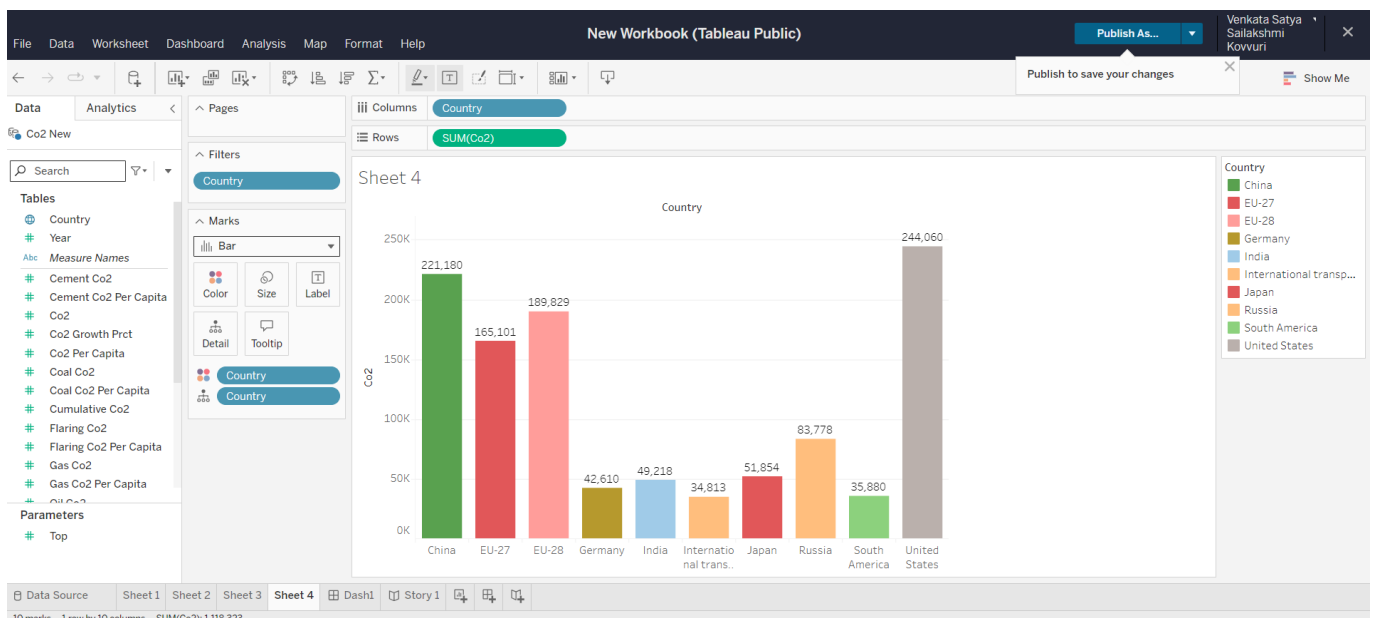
File Data Worksheet Dashboard Analysis Map Format Help

New Workbook (Tableau Public)

Publish As...

Venkata Satya Sailakshmi Kovvuri

Publish to save your changes

Show Me

Data Analytics

Co2 New

Search

Tables

Country
Year
Measure Names
Cement Co2
Cement Co2 Per Capita
Co2
Co2 Growth Prct
Co2 Per Capita
Coal Co2
Coal Co2 Per Capita
Cumulative Co2
Flaring Co2
Flaring Co2 Per Capita
Gas Co2
Gas Co2 Per Capita
Oil Co2

Parameters

Top

Pages

Filters

Country

Marks

Bar

Color Size Label

Detail Tooltip

Country
Country

Columns Country

Rows SUM(Co2)

Sheet 4

Country

Co2

250K
200K
150K
100K
50K
0K

221,180
165,101
189,829
42,610
49,218
34,813
51,854
83,778
35,880
244,060

China
EU-27
EU-28
Germany
India
Internatio nal trans..
Japan
Russia
South America
United States

Country
China
EU-27
EU-28
Germany
India
International transp...
Japan
Russia
South America
United States

Data Source Sheet 1 Sheet 2 Sheet 3 Sheet 4 Dash1 Story 1

10 marks 1 row by 10 columns SUM(Co2): 1,118,323